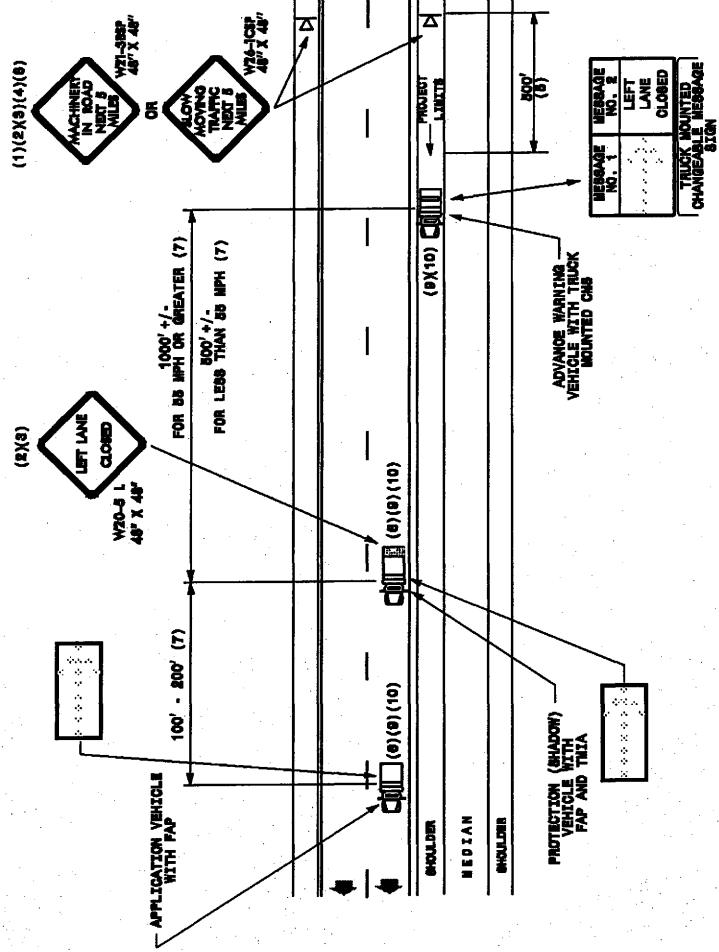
(1)(2)(3)(4)(6)

MACHINERY IN ROAD NEXT 5 MILES

W21-3S8P 48" X 48"

OR

SLOW MOVING TRAFFIC NEXT 5 MILES

W26-1CSP 48" X 48"

PROJECT LIMITS

500' (5)

| MESSAGE NO. 1 | MESSAGE NO. 2 |
|---|---|
| | LEFT LANE CLOSED |

TRUCK MOUNTED CHANGEABLE MESSAGE SIGN

1000' +/- FOR 55 MPH OR GREATER (7)

500' +/- FOR LESS THAN 55 MPH (7)

(9)(10)

ADVANCE WARNING VEHICLE WITH TRUCK MOUNTED CMS

(2)(3)

LEFT LANE CLOSED

W20-5 L 48" X 48"

(8)(9)(10)

100' - 200' (7)

(8)(9)(10)

SHOULDER

MEDIAN

SHOULDER

PROTECTION (SHADOW) VEHICLE WITH FAP AND TMIA

APPLICATION VEHICLE WITH FAP